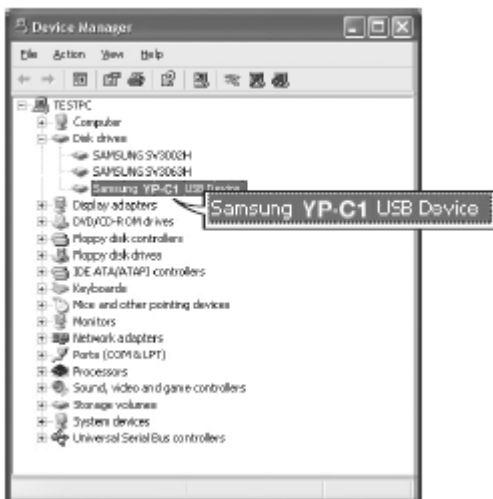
Device Manager

File Action View Help

TESTPC
Computer
Disk drives
SAMSUNG SV3002H
SAMSUNG SV3063H
Samsung YP-C1 USB Device
Display adapters
DVD/CD-ROM drives
Floppy disk controllers
Floppy disk drives
IDE ATA/ATAPI controllers
Keyboards
Mice and other pointing devices
Monitors
Network adapters
Ports (COM & LPT)
Processors
Sound, video and game controllers
Storage volumes
System devices
Universal Serial Bus controllers

Samsung YP-C1 USB Device